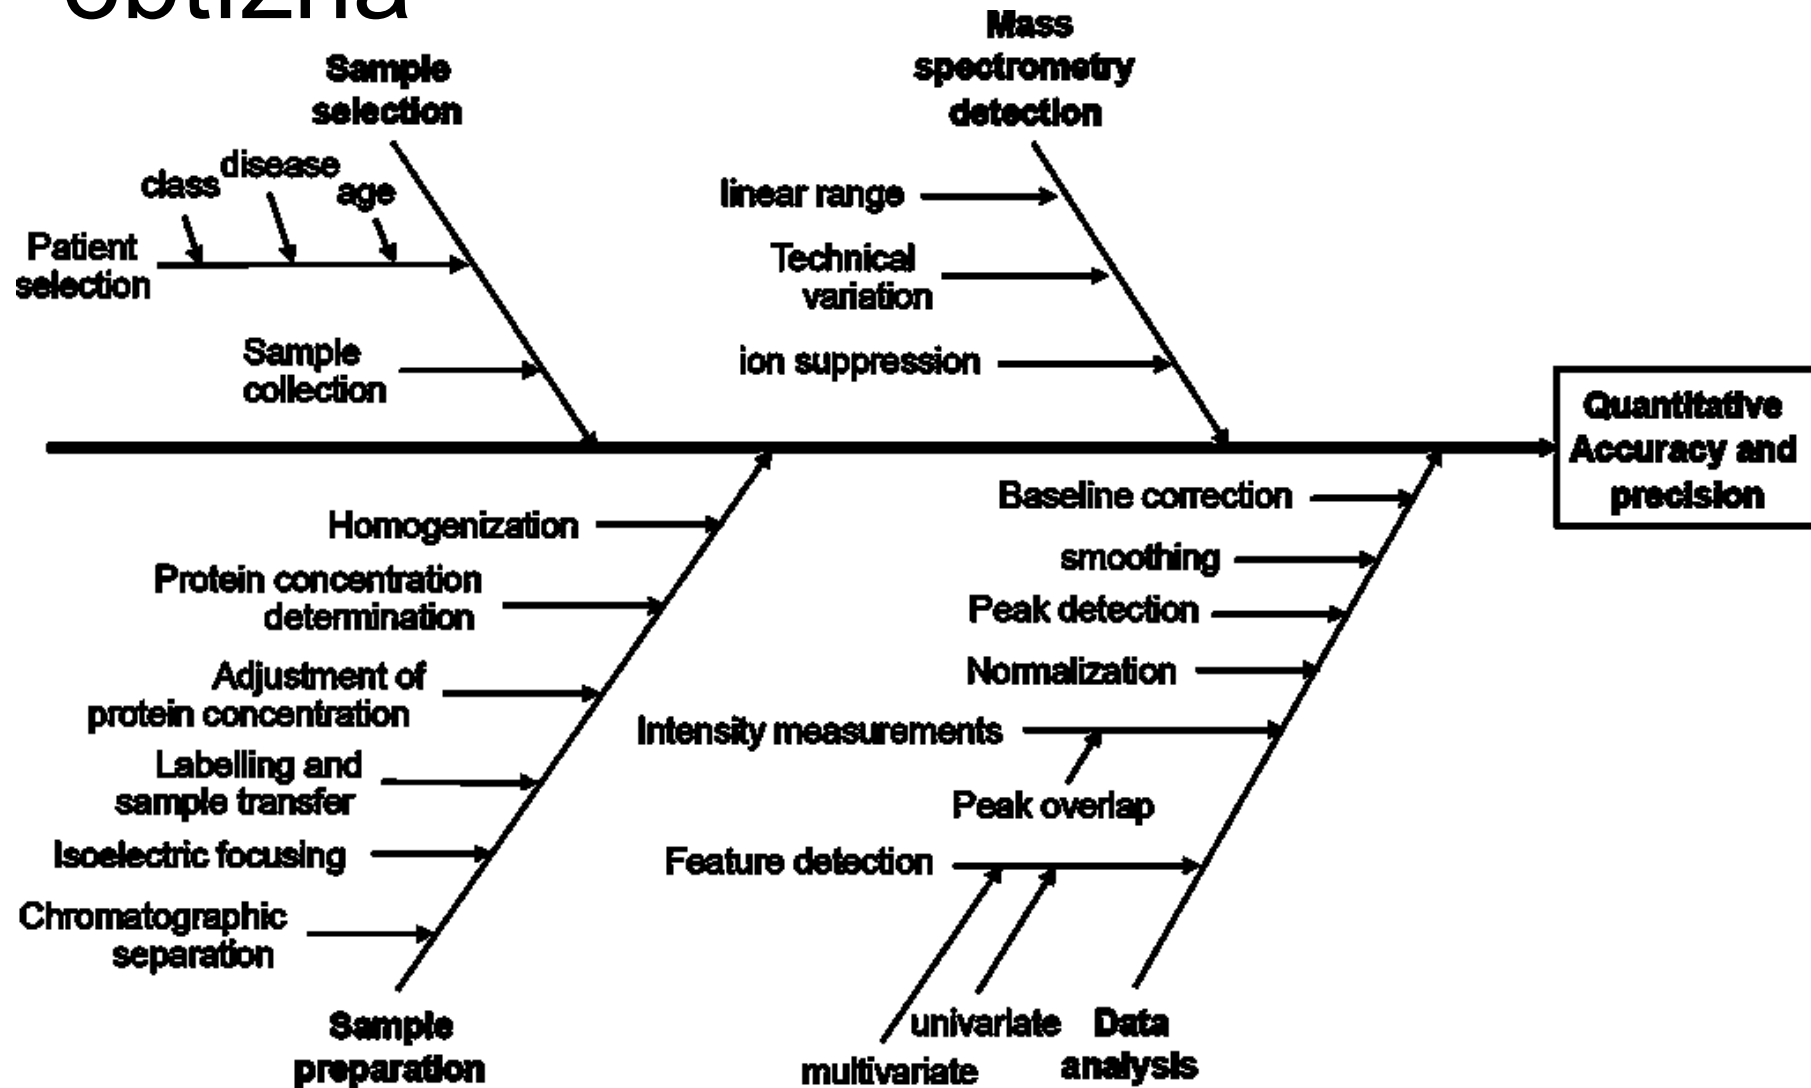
obtížná

Sample selection

class disease age

Patient selection

Sample collection

Mass spectrometry detection

linear range

Technical variation

ion suppression

Quantitative Accuracy and precision

Homogenization

Protein concentration determination

Adjustment of protein concentration

Labelling and sample transfer

Isoelectric focusing

Chromatographic separation

Sample preparation

Baseline correction

smoothing

Peak detection

Normalization

Intensity measurements

Peak overlap

Feature detection

univariate

multivariate

Data analysis